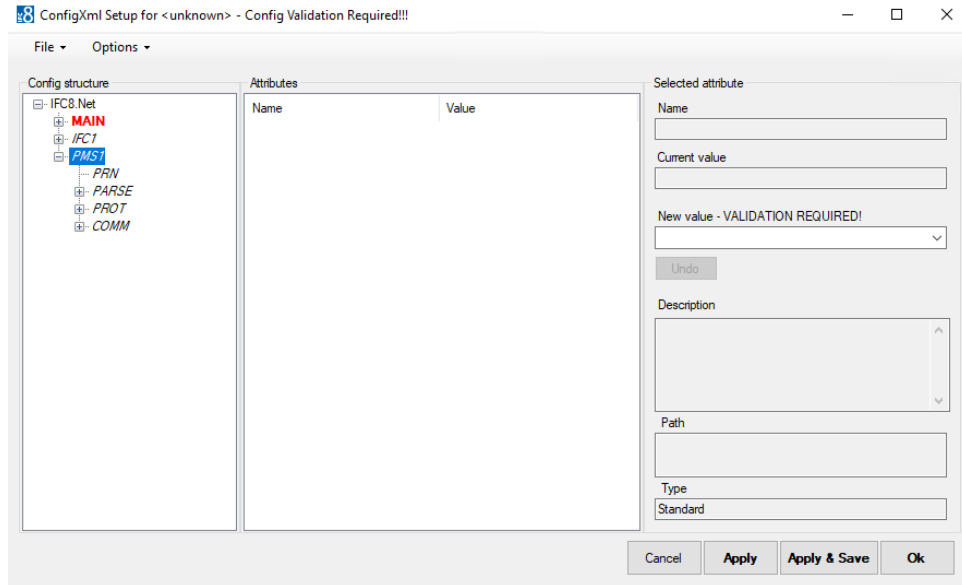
ConfigXml Setup for <unknown> - Config Validation Required!!!

File ▾ Options ▾

Config structure
IFC8.Net
MAIN
IFC1
PMS1
PRN
PARSE
PROT
COMM

Attributes
| Name | Value |
|---|---|

Selected attribute
Name

Current value

New value - VALIDATION REQUIRED!

Undo

Description

Path

Type
Standard

Cancel Apply Apply & Save Ok